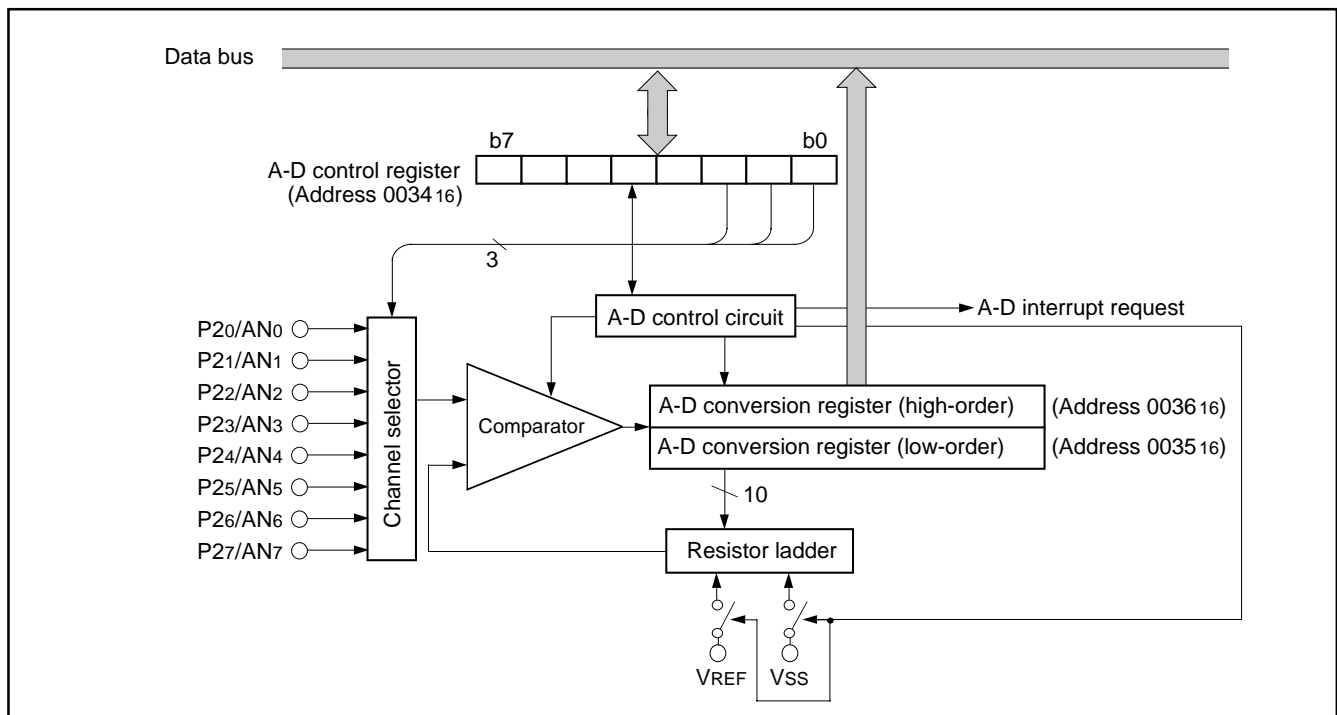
Data bus

b7

b0

A-D control register
(Address $0034_{16}$)

3

A-D control circuit

A-D interrupt request

$P2_0/AN_0$
$P2_1/AN_1$
$P2_2/AN_2$
$P2_3/AN_3$
$P2_4/AN_4$
$P2_5/AN_5$
$P2_6/AN_6$
$P2_7/AN_7$

Channel selector

Comparator

A-D conversion register (high-order)

(Address $0036_{16}$)

A-D conversion register (low-order)

(Address $0035_{16}$)

10

Resistor ladder

$V_{REF}$

$V_{SS}$